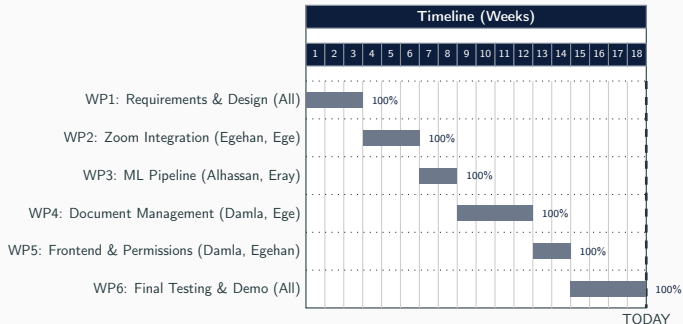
Timeline (Weeks)

1 2 3 4 5 6 7 8 9 10 11 12 13 14 15 16 17 18

WP1: Requirements & Design (All) 100%

WP2: Zoom Integration (Egehan, Ege) 100%

WP3: ML Pipeline (Alhassan, Eray) 100%

WP4: Document Management (Damla, Ege) 100%

WP5: Frontend & Permissions (Damla, Egehan) 100%

WP6: Final Testing & Demo (All) 100%

TODAY